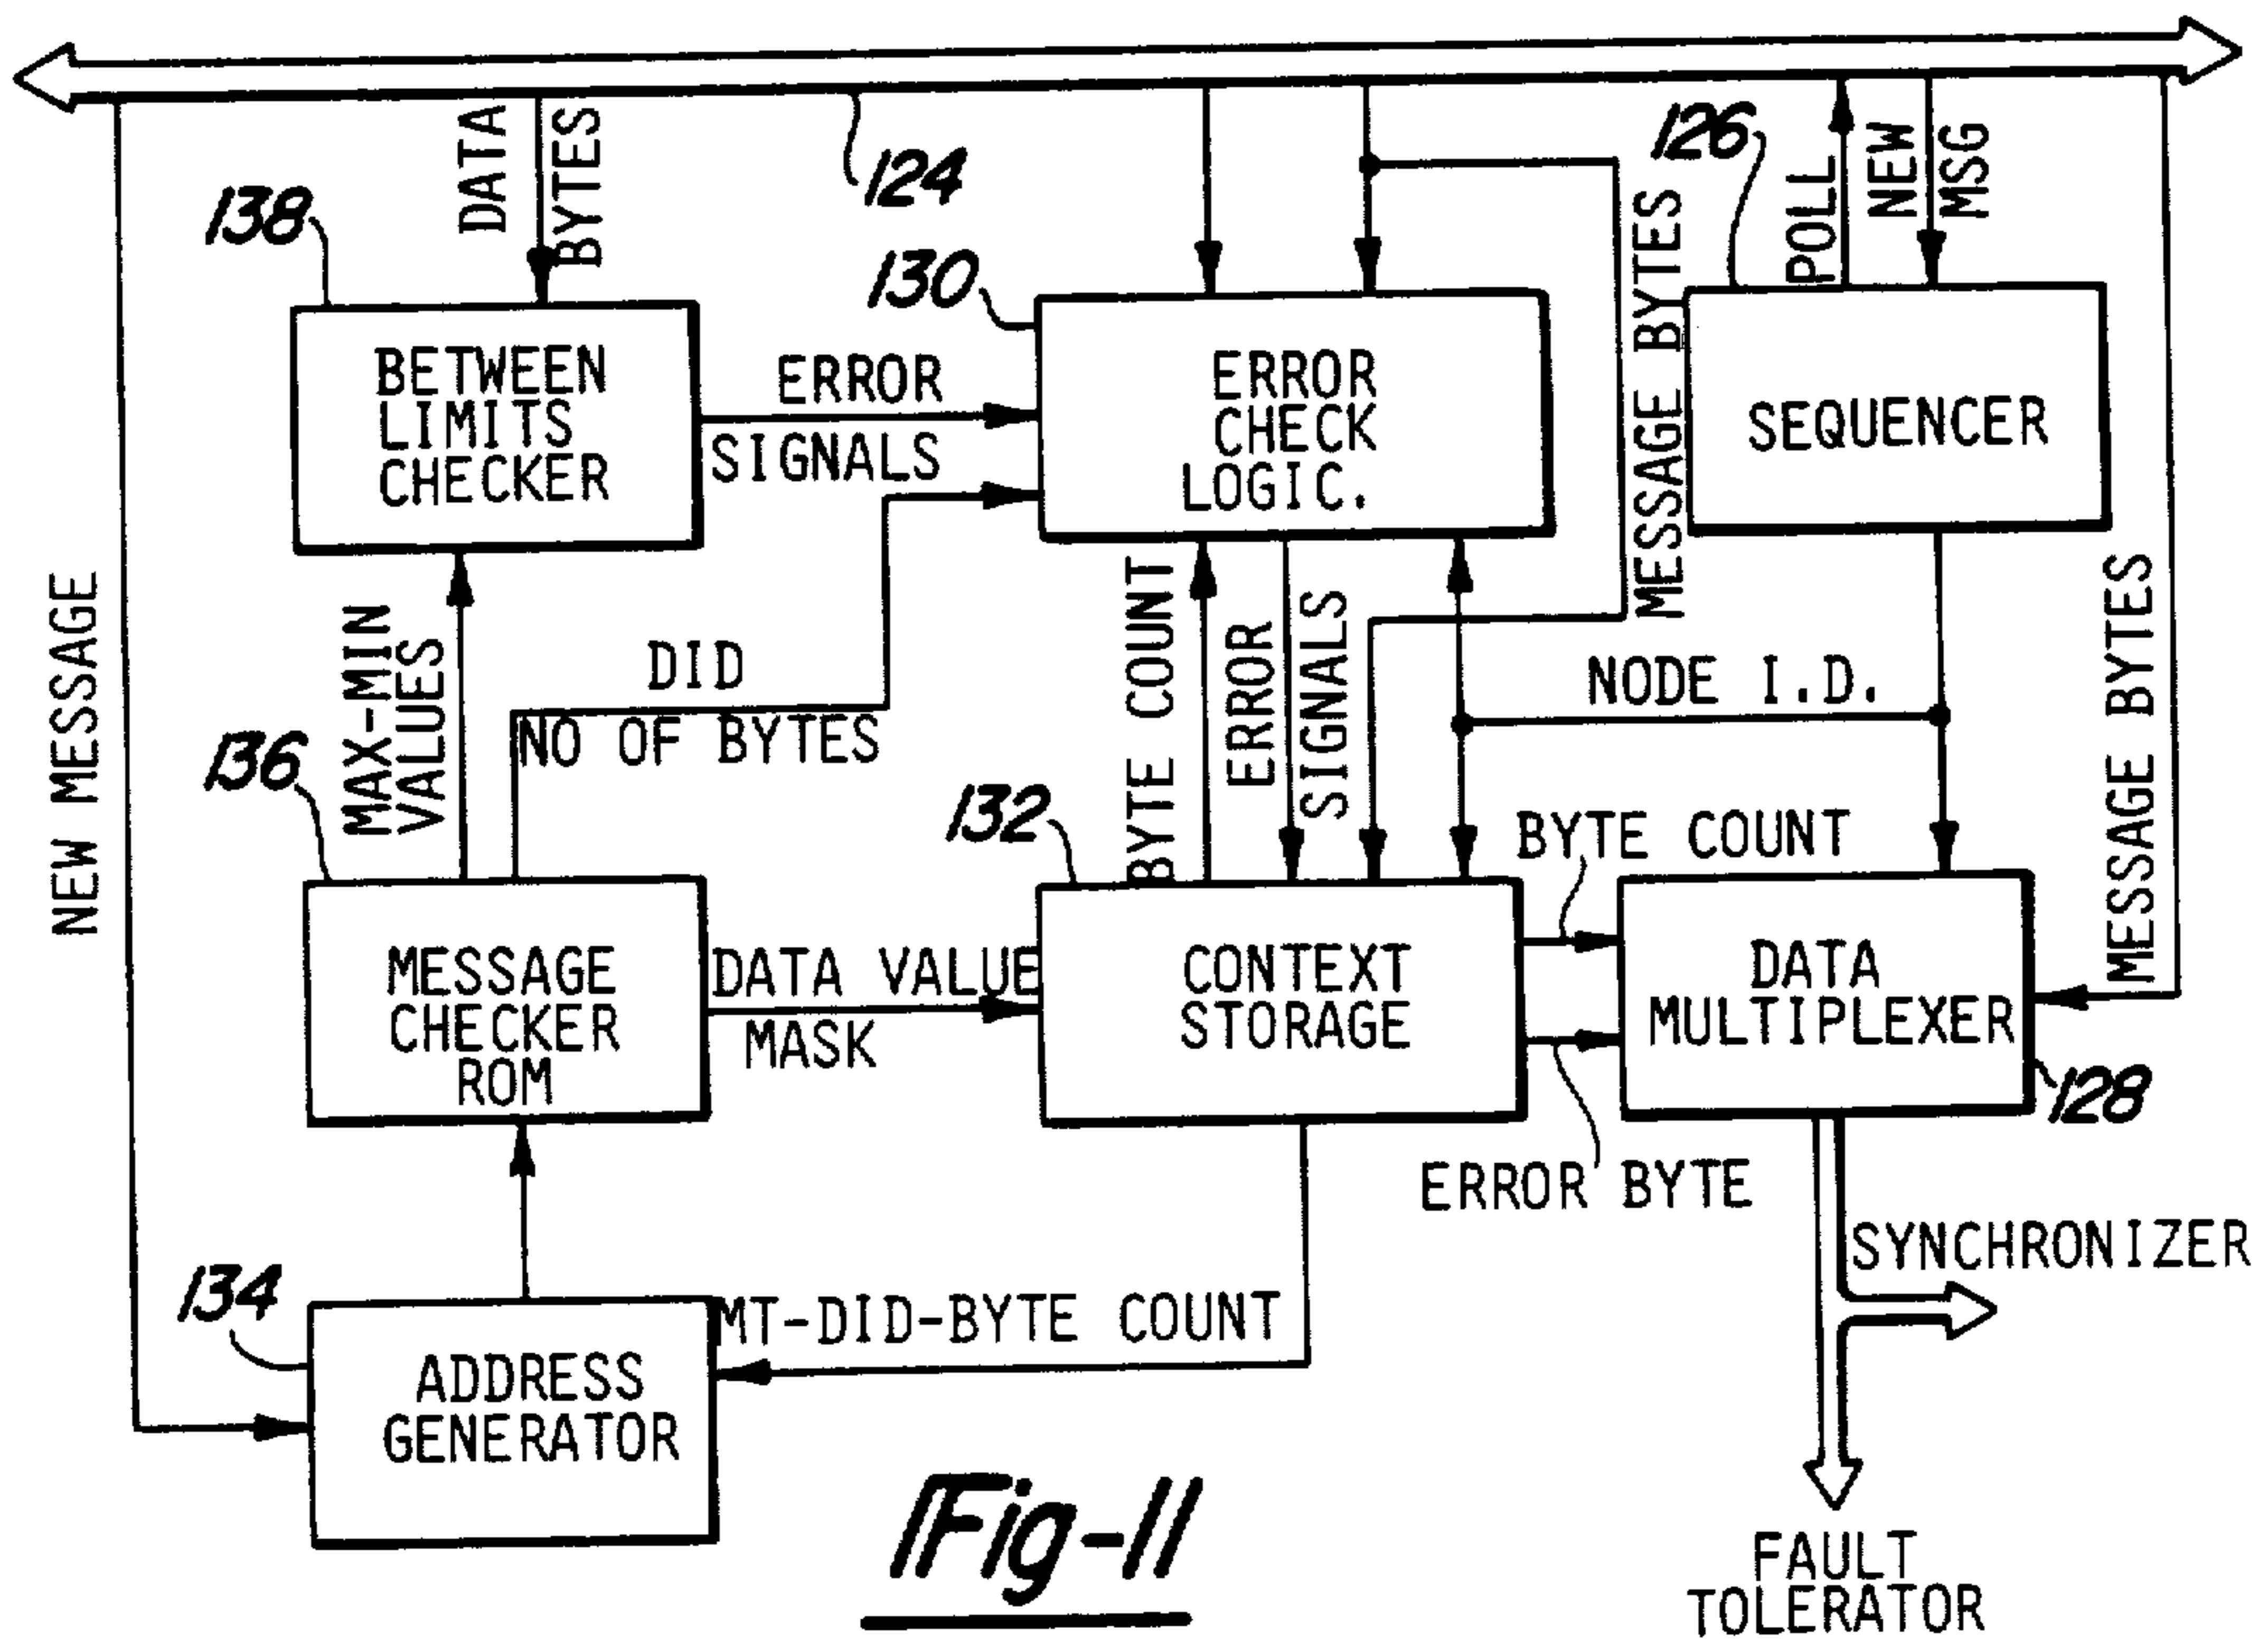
124

138

DATA BYTES

126

POLL

NEW MSG

130

BETWEEN LIMITS CHECKER

ERROR SIGNALS

ERROR CHECK LOGIC.

MESSAGE BYTES

SEQUENCER

NEW MESSAGE

MAX-MIN VALUES

DID NO OF BYTES

BYTE COUNT

ERROR SIGNALS

NODE I.D.

MESSAGE BYTES

136

132

BYTE COUNT

MESSAGE CHECKER ROM

DATA VALUE MASK

CONTEXT STORAGE

DATA MULTIPLEXER

128

ERROR BYTE

SYNCHRONIZER

134

MT-DID-BYTE COUNT

ADDRESS GENERATOR

Fig-11

FAULT TOLERATOR